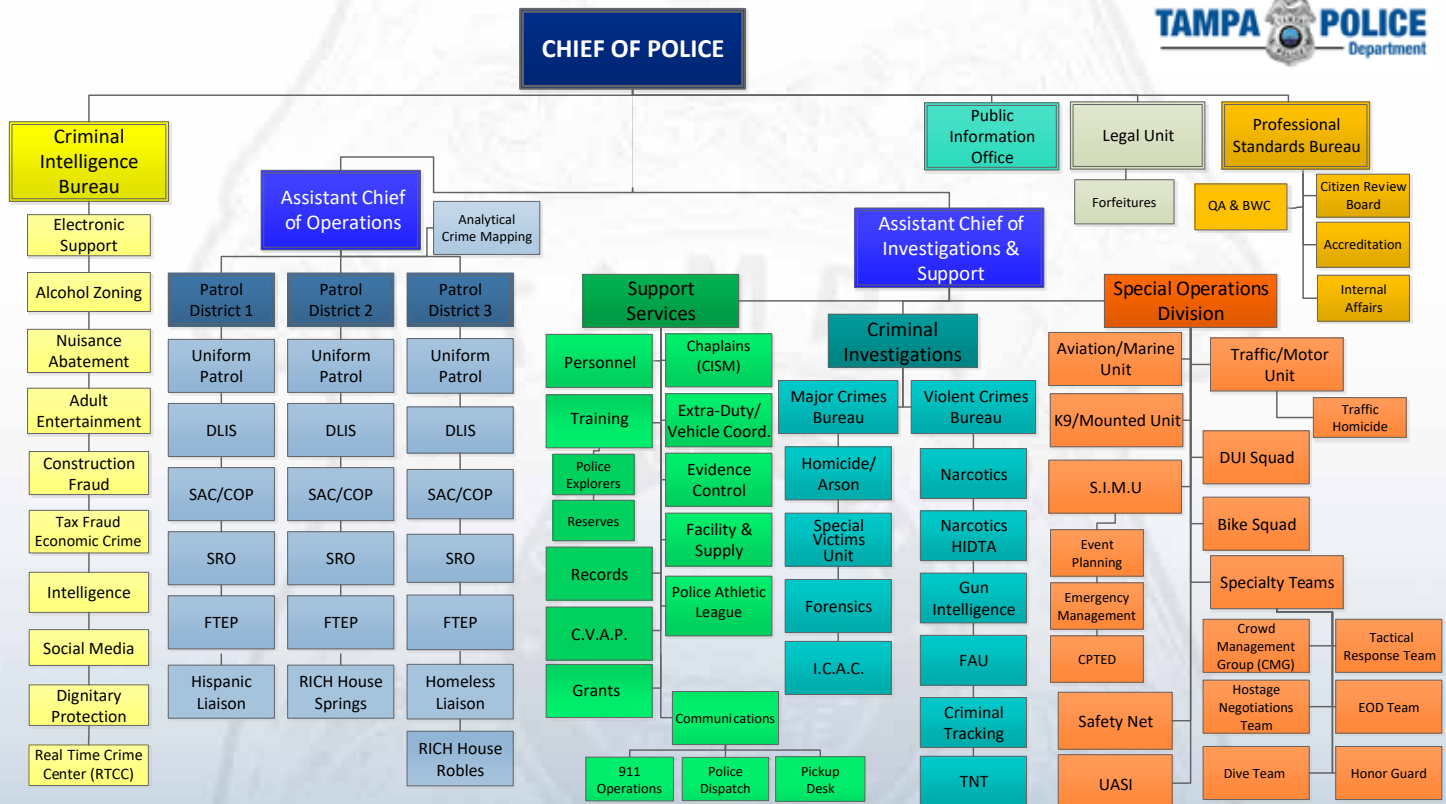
TAMPA POLICE Department

CHIEF OF POLICE

Criminal Intelligence Bureau

Electronic Support

Alcohol Zoning

Nuisance Abatement

Adult Entertainment

Construction Fraud

Tax Fraud Economic Crime

Intelligence

Social Media

Dignitary Protection

Real Time Crime Center (RTCC)

Assistant Chief of Operations

Analytical Crime Mapping

Patrol District 1

Uniform Patrol

DLIS

SAC/COP

SRO

FTEP

Hispanic Liaison

Patrol District 2

Uniform Patrol

DLIS

SAC/COP

SRO

FTEP

RICH House Springs

Patrol District 3

Uniform Patrol

DLIS

SAC/COP

SRO

FTEP

Homeless Liaison

RICH House Robles

Public Information Office

Legal Unit

Forfeitures

Professional Standards Bureau

QA & BWC

Citizen Review Board

Accreditation

Internal Affairs

Assistant Chief of Investigations & Support

Support Services

Personnel

Chaplains (CISM)

Training

Extra-Duty/ Vehicle Coord.

Police Explorers

Reserves

Evidence Control

Facility & Supply

Records

Police Athletic League

C.V.A.P.

Grants

Communications

911 Operations

Police Dispatch

Pickup Desk

Criminal Investigations

Major Crimes Bureau

Homicide/ Arson

Special Victims Unit

Forensics

I.C.A.C.

Violent Crimes Bureau

Narcotics

Narcotics HIDTA

Gun Intelligence

FAU

Criminal Tracking

TNT

Special Operations Division

Aviation/Marine Unit

K9/Mounted Unit

S.I.M.U

Event Planning

Emergency Management

CPTED

Safety Net

UASI

Traffic/Motor Unit

Traffic Homicide

DUI Squad

Bike Squad

Specialty Teams

Crowd Management Group (CMG)

Tactical Response Team

Hostage Negotiations Team

EOD Team

Dive Team

Honor Guard